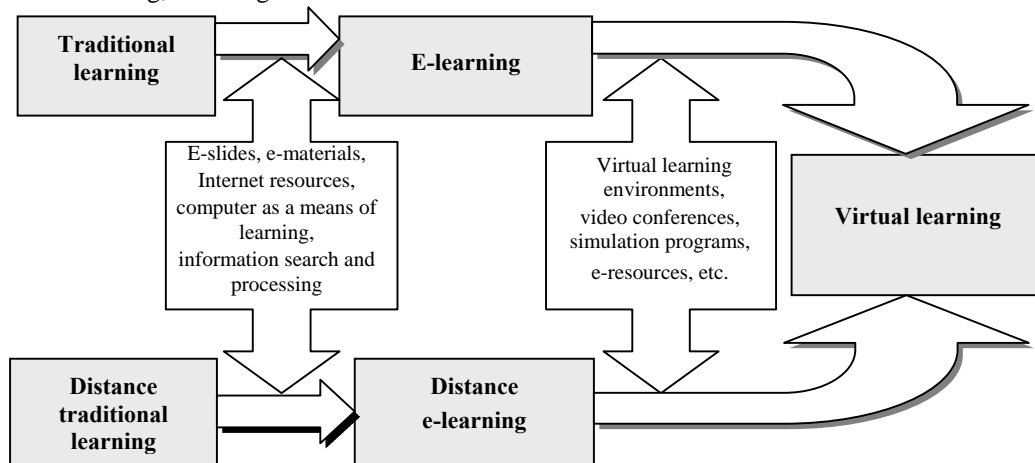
Traditional learning

E-learning

E-slides, e-materials, Internet resources, computer as a means of learning, information search and processing

Virtual learning environments, video conferences, simulation programs, e-resources, etc.

Virtual learning

Distance traditional learning

Distance e-learning